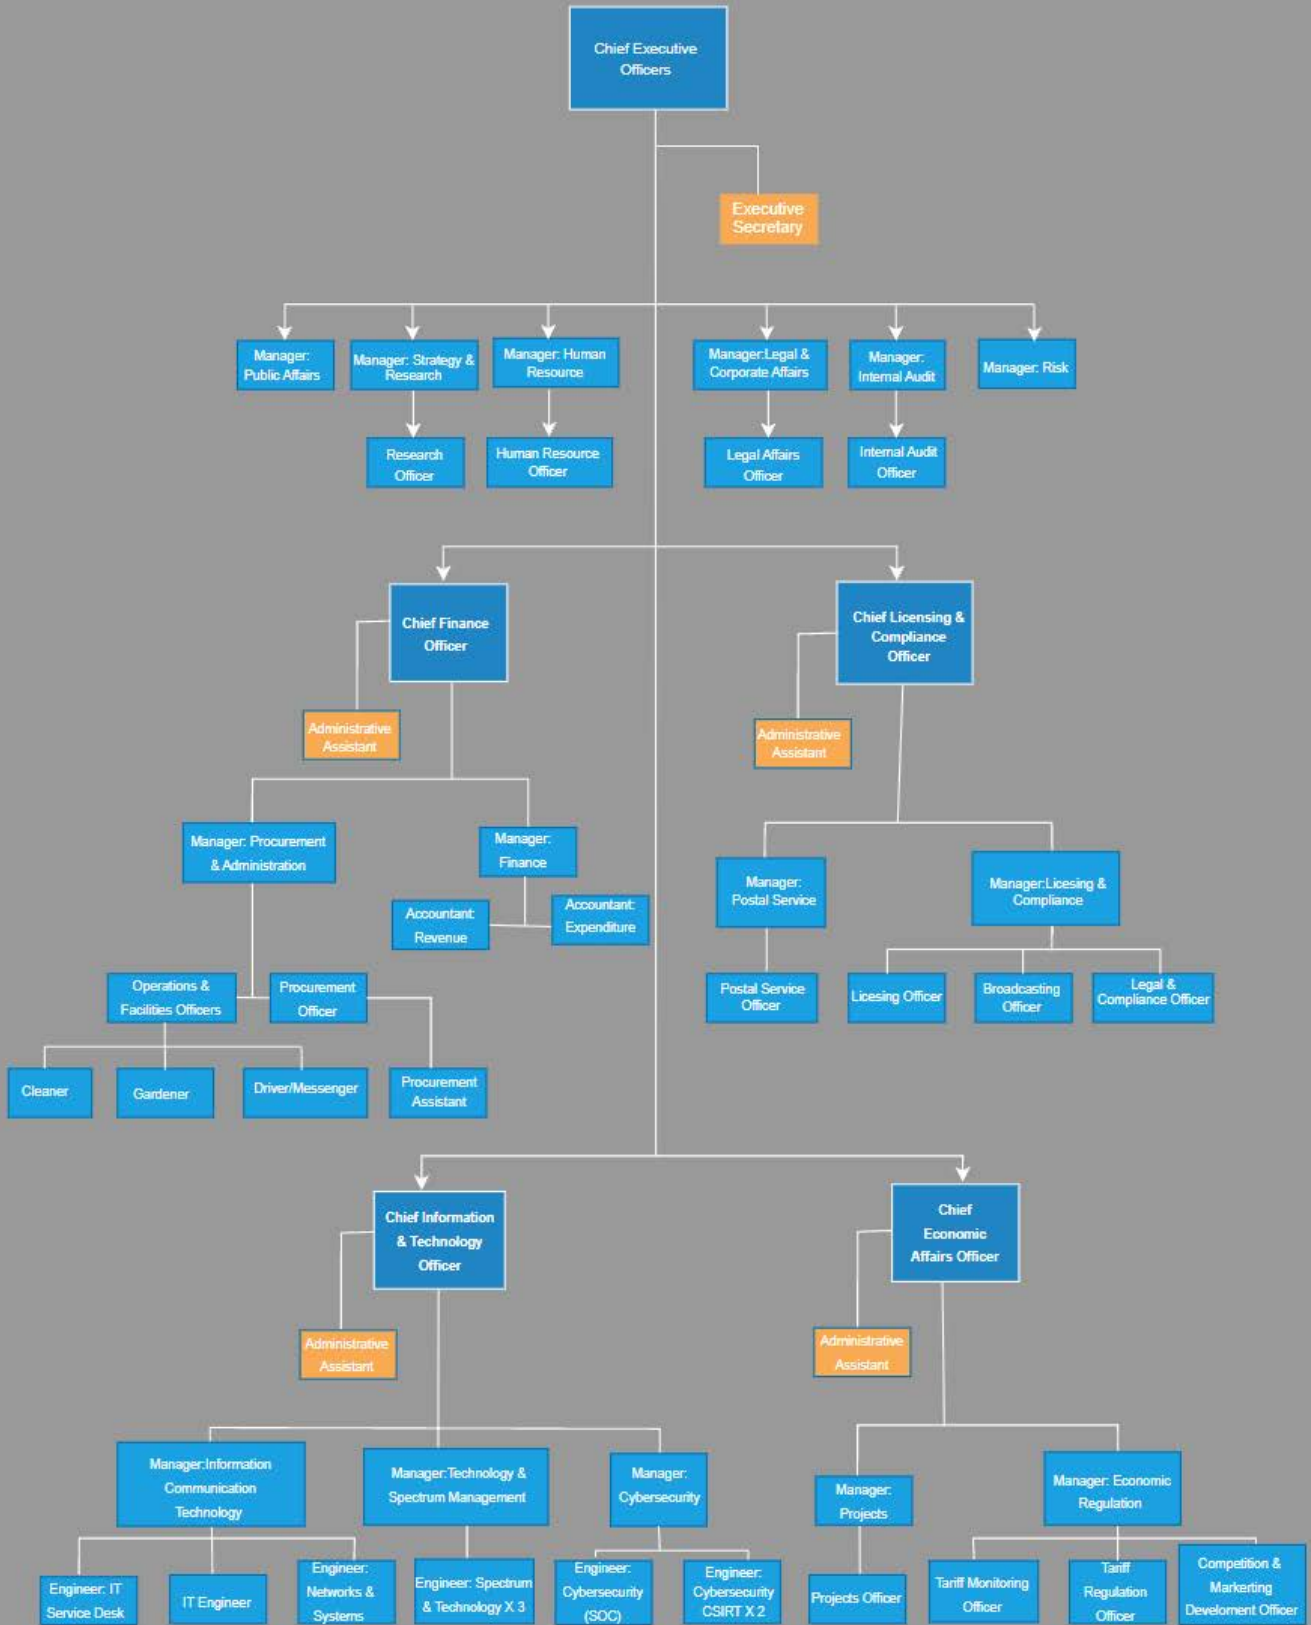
Chief Executive Officers

Executive Secretary

Manager: Public Affairs

Manager: Strategy & Research

Manager: Human Resource

Manager:Legal & Corporate Affairs

Manager: Internal Audit

Manager: Risk

Research Officer

Human Resource Officer

Legal Affairs Officer

Internal Audit Officer

Chief Finance Officer

Administrative Assistant

Manager: Procurement & Administration

Manager: Finance

Accountant: Revenue

Accountant: Expenditure

Operations & Facilities Officers

Procurement Officer

Cleaner

Gardener

Driver/Messenger

Procurement Assistant

Chief Licensing & Compliance Officer

Administrative Assistant

Manager: Postal Service

Manager:Licesing & Compliance

Postal Service Officer

Licesing Officer

Broadcasting Officer

Legal & Compliance Officer

Chief Information & Technology Officer

Administrative Assistant

Manager:Information Communication Technology

Manager:Technology & Spectrum Management

Manager: Cybersecurity

Engineer: IT Service Desk

IT Engineer

Engineer: Networks & Systems

Engineer: Spectrum & Technology X 3

Engineer: Cybersecurity (SOC)

Engineer: Cybersecurity CSIRT X 2

Chief Economic Affairs Officer

Administrative Assistant

Manager: Projects

Manager: Economic Regulation

Projects Officer

Tariff Monitoring Officer

Tariff Regulation Officer

Competition & Markerting Develoment Officer